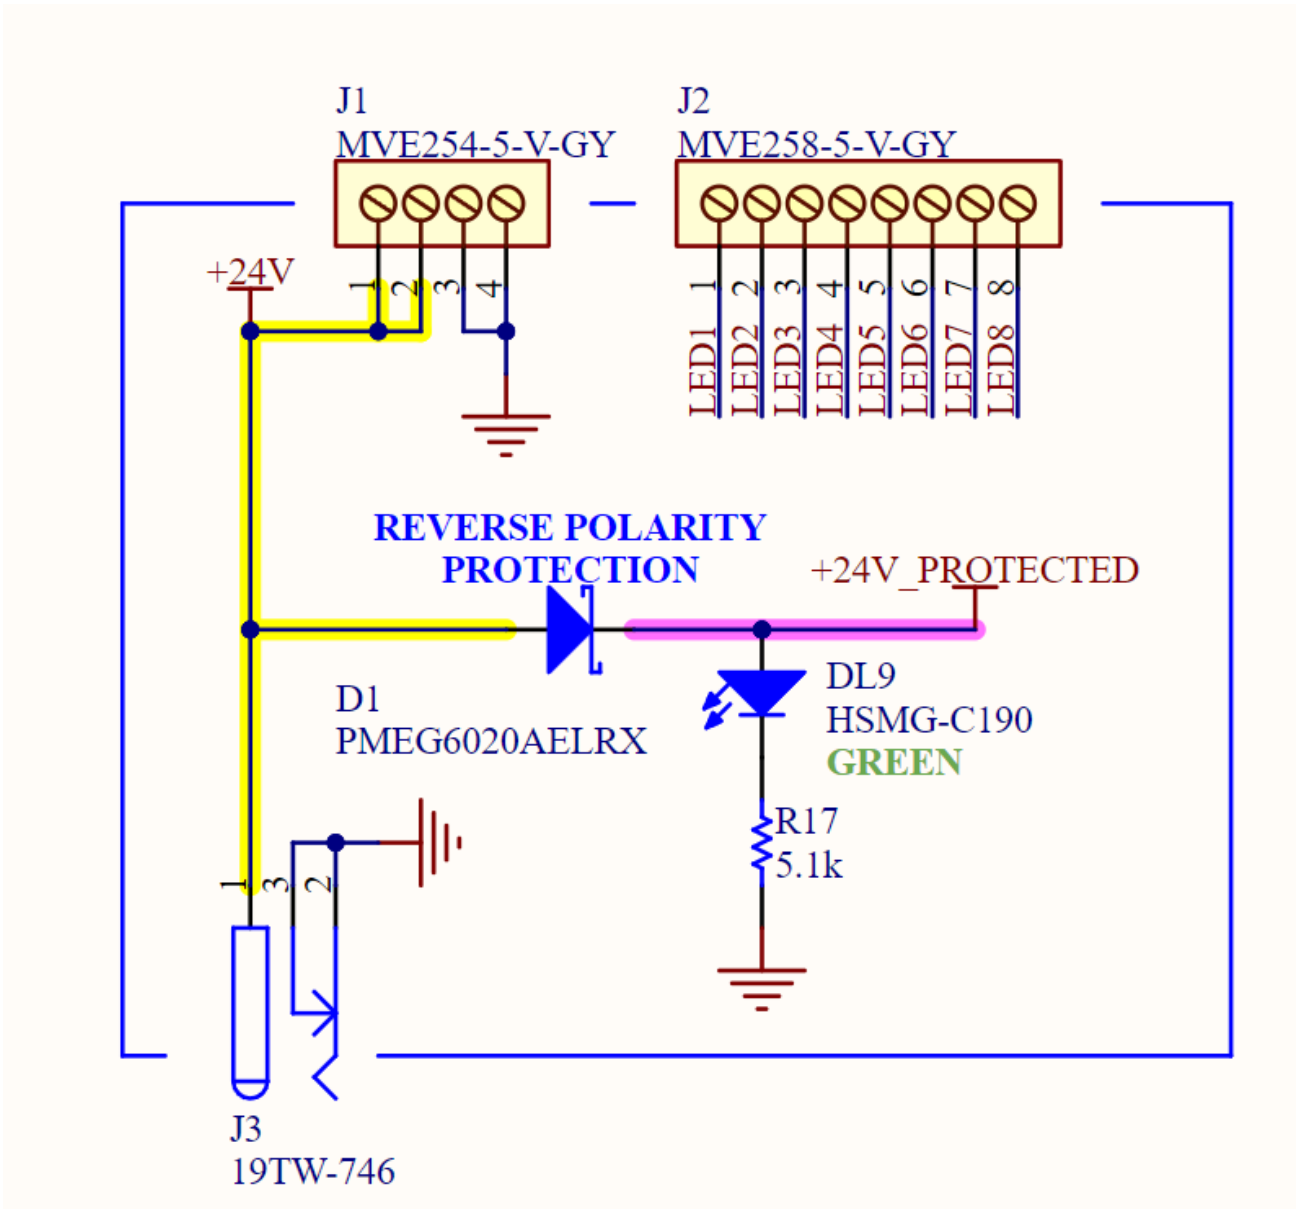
J1
MVE254-5-V-GY

J2
MVE258-5-V-GY

+24V

1 2 3 4

1 2 3 4 5 6 7 8

LED1 LED2 LED3 LED4 LED5 LED6 LED7 LED8

REVERSE POLARITY
PROTECTION

+24V_PROTECTED

D1
PMEG6020AELRX

DL9
HSMG-C190
GREEN

R17
5.1k

1 3 2

J3
19TW-746